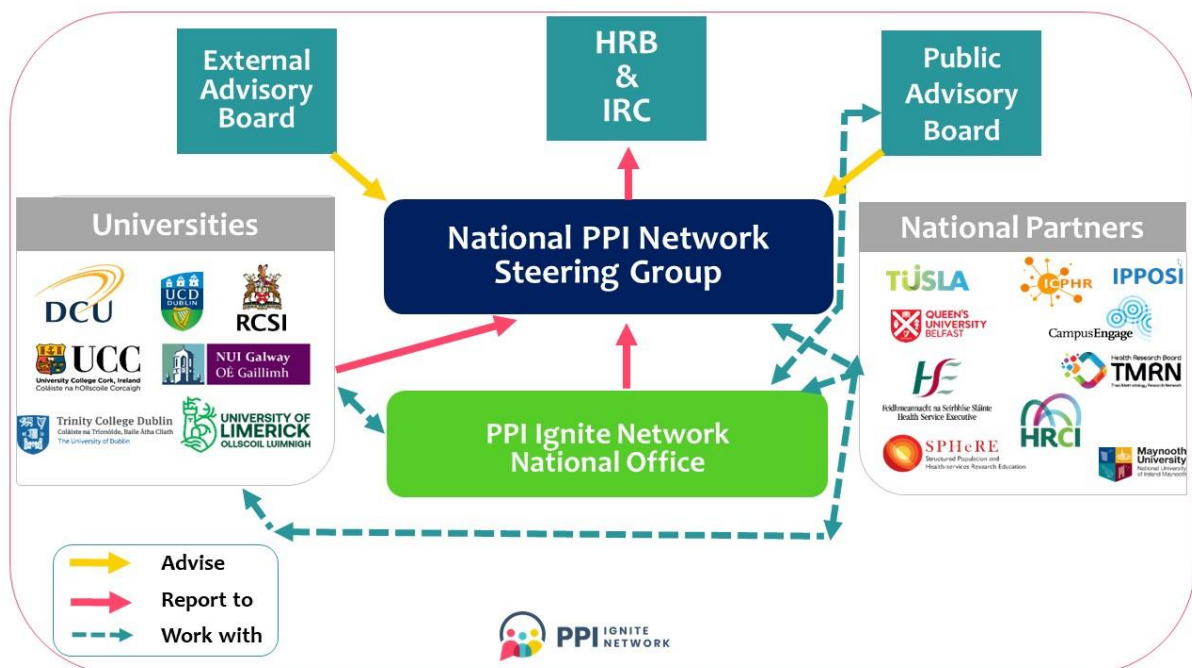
External Advisory Board

HRB & IRC

Public Advisory Board

Universities

DCU

UCD DUBLIN

RCSI

UCC
University College Cork, Ireland
Coláiste na hOllscoile Corcaigh

NUI Galway
OÉ Gaillimh

Trinity College Dublin
Coláiste na Tríonóide, Baile Átha Cliath
The University of Dublin

UNIVERSITY OF LIMERICK
OLLSCOIL LUIMNIGH

National PPI Network Steering Group

PPI Ignite Network National Office

National Partners

TUSLA

ICPHR

IPPOSI

QUEEN'S UNIVERSITY BELFAST

CampusEngage

Health Research Board
TMRN
Trials Methodology Research Network

HSE
Feidhmeannacht na Seirbhíse Sláinte
Health Service Executive

HRCI

SPHeRE
Structured Population and Health-services Research Education

Maynooth University
National University of Ireland Maynooth

Advise
Report to
Work with

PPI IGNITE NETWORK